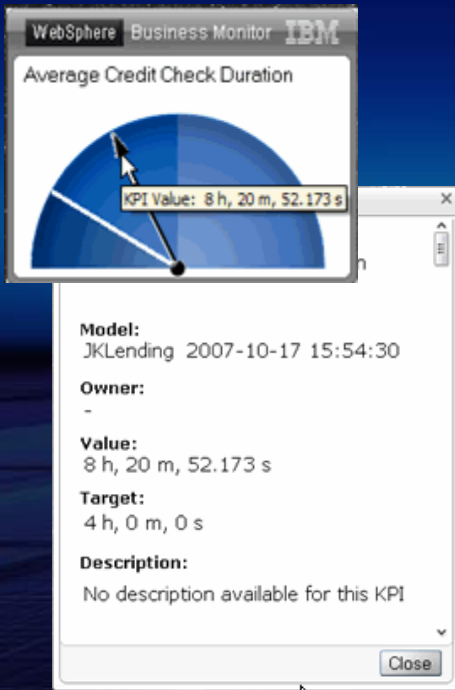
WebSphere Business Monitor IBM

Average Credit Check Duration

KPI Value: 8 h, 20 m, 52.173 s

×

n

Model:
JKLending 2007-10-17 15:54:30

Owner:
-

Value:
8 h, 20 m, 52.173 s

Target:
4 h, 0 m, 0 s

Description:
No description available for this KPI

Close